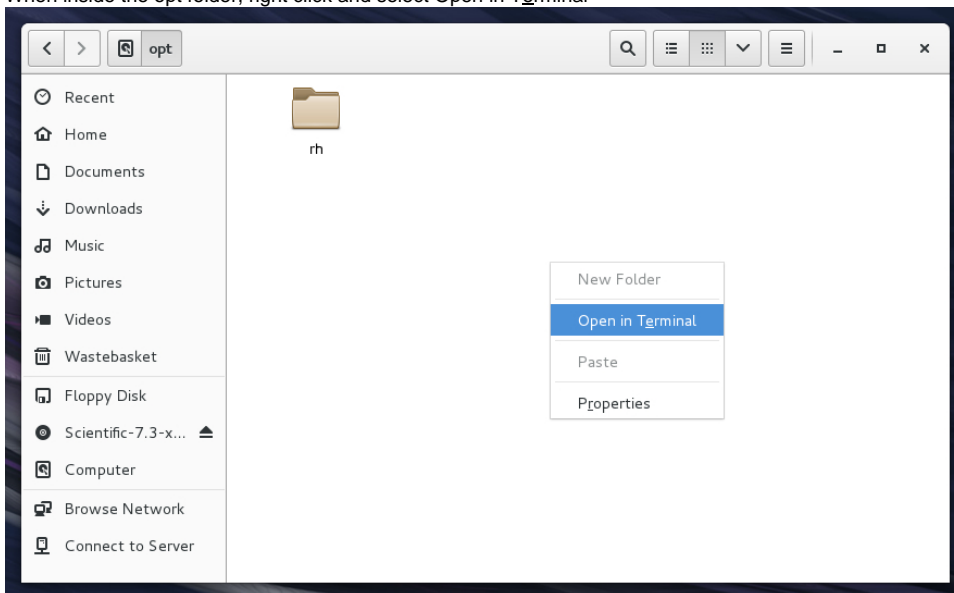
When inside the opt folder, right click and select Open in Terminal

opt

Recent
Home
Documents
Downloads
Music
Pictures
Videos
Wastebasket
Floppy Disk
Scientific-7.3-x...
Computer
Browse Network
Connect to Server

rh

New Folder
Open in Terminal
Paste
Properties